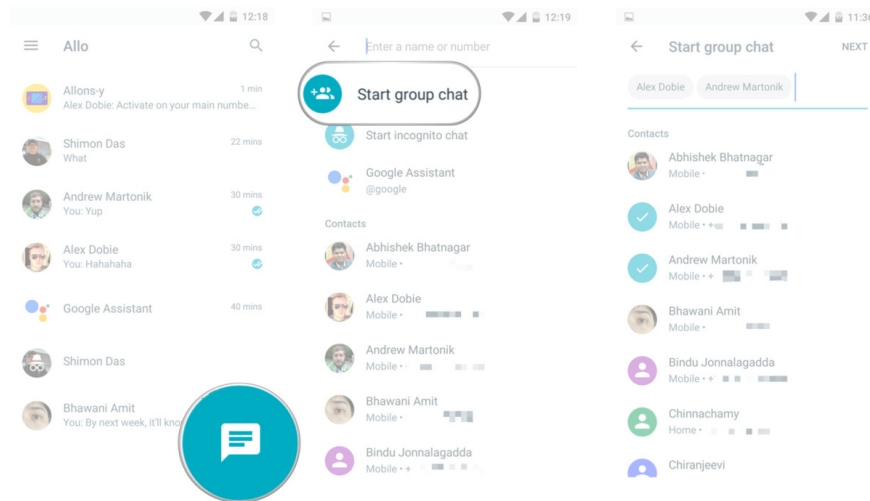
12:18

Allo

Allons-y
Alex Dobie: Activate on your main numbe...
1 min

Shimon Das
What
22 mins

Andrew Martonik
You: Yup
30 mins

Alex Dobie
You: Hahahaha
30 mins

Google Assistant
40 mins

Shimon Das

Bhawani Amit
You: By next week, it'll kno

12:19

Enter a name or number

Start group chat

Start incognito chat

Google Assistant
@google

Contacts

Abhishek Bhatnagar
Mobile •

Alex Dobie
Mobile •

Andrew Martonik
Mobile •

Bhawani Amit
Mobile •

Bindu Jonnalagadda
Mobile • +

11:3

Start group chat
NEXT

Alex Dobie
Andrew Martonik

Contacts

Abhishek Bhatnagar
Mobile •

Alex Dobie
Mobile • +

Andrew Martonik
Mobile • +

Bhawani Amit
Mobile •

Bindu Jonnalagadda
Mobile • +

Chinnachamy
Home •

Chiranjeevi